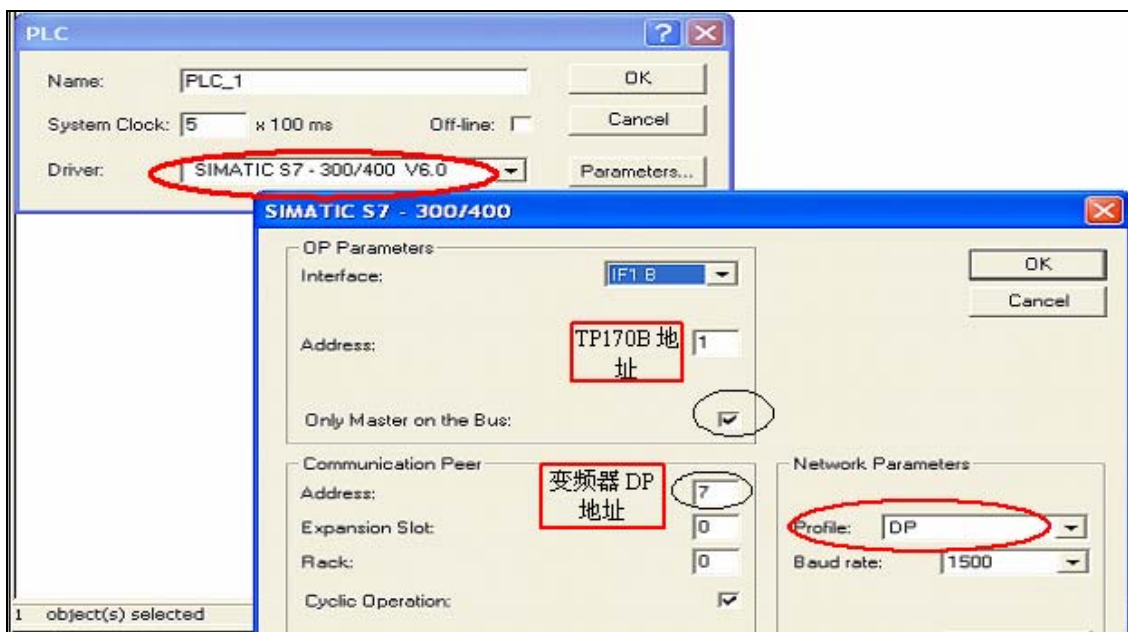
PLC

Name: PLC_1

System Clock: 5 x 100 ms

Off-line:

Driver: SIMATIC S7 - 300/400 V6.0

OK

Cancel

Parameters...

SIMATIC S7 - 300/400

OP Parameters

Interface: IF1 B

Address: TP170B 地址 1

Only Master on the Bus:

OK

Cancel

Communication Peer

Address: 变频器 DP 地址 7

Expansion Slot: 0

Rack: 0

Cyclic Operation:

Network Parameters

Profile: DP

Baud rate: 1500

1 object(s) selected